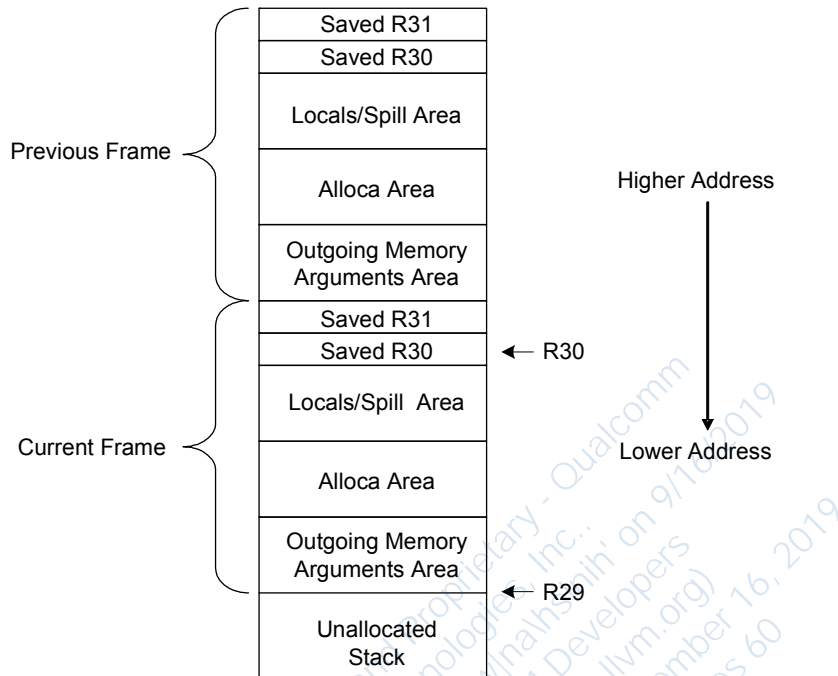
Saved R31
Saved R30
Locals/Spill Area
Alloca Area
Outgoing Memory Arguments Area
Saved R31
Saved R30
Locals/Spill Area
Alloca Area
Outgoing Memory Arguments Area
Unallocated Stack

Previous Frame

Current Frame

← R30

← R29

Higher Address

Lower Address

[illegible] Proprietary - Qualcomm Technologies, Inc. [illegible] on 9/16/2019 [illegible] Developers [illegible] llvm.org) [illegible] September 16, 2019 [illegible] 60